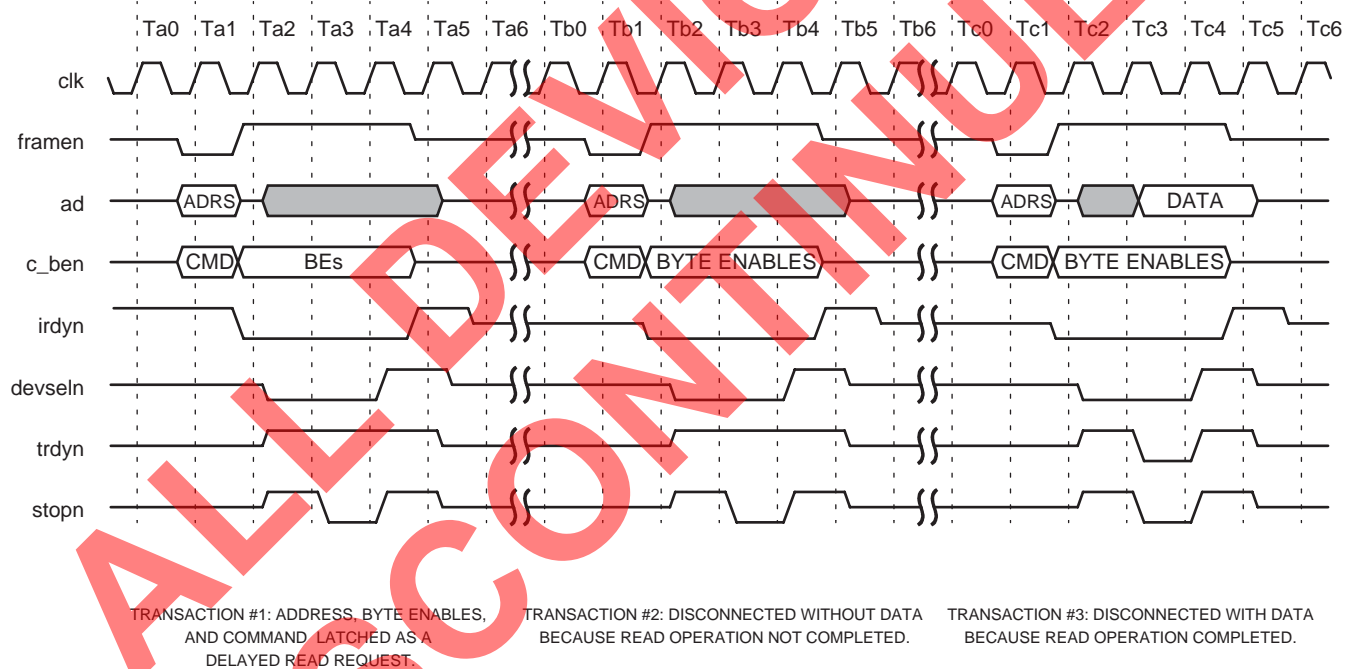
Ta0 Ta1 Ta2 Ta3 Ta4 Ta5 Ta6 Tb0 Tb1 Tb2 Tb3 Tb4 Tb5 Tb6 Tc0 Tc1 Tc2 Tc3 Tc4 Tc5 Tc6

clk

framen

ad ADRS ADRS ADRS DATA

c_ben CMD BEs CMD BYTE ENABLES CMD BYTE ENABLES

irdyn

devseln

trdyn

stopn

ALL DEVICES DISCONTINUED

TRANSACTION #1: ADDRESS, BYTE ENABLES, AND COMMAND LATCHED AS A DELAYED READ REQUEST.

TRANSACTION #2: DISCONNECTED WITHOUT DATA BECAUSE READ OPERATION NOT COMPLETED.

TRANSACTION #3: DISCONNECTED WITH DATA BECAUSE READ OPERATION COMPLETED.